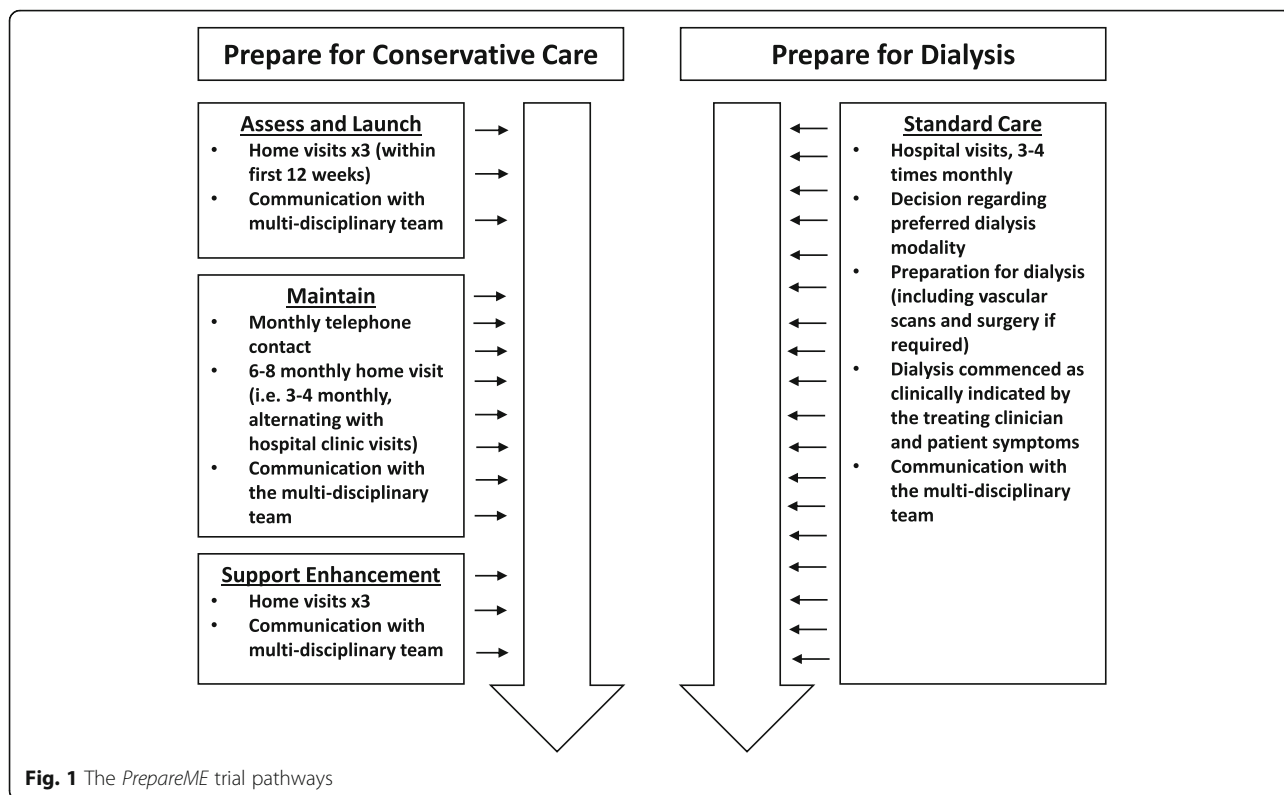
Prepare for Conservative Care

Assess and Launch
• Home visits x3 (within first 12 weeks)
• Communication with multi-disciplinary team

Maintain
• Monthly telephone contact
• 6-8 monthly home visit (i.e. 3-4 monthly, alternating with hospital clinic visits)
• Communication with the multi-disciplinary team

Support Enhancement
• Home visits x3
• Communication with multi-disciplinary team

Prepare for Dialysis

Standard Care
• Hospital visits, 3-4 times monthly
• Decision regarding preferred dialysis modality
• Preparation for dialysis (including vascular scans and surgery if required)
• Dialysis commenced as clinically indicated by the treating clinician and patient symptoms
• Communication with the multi-disciplinary team

Fig. 1 The PrepareME trial pathways